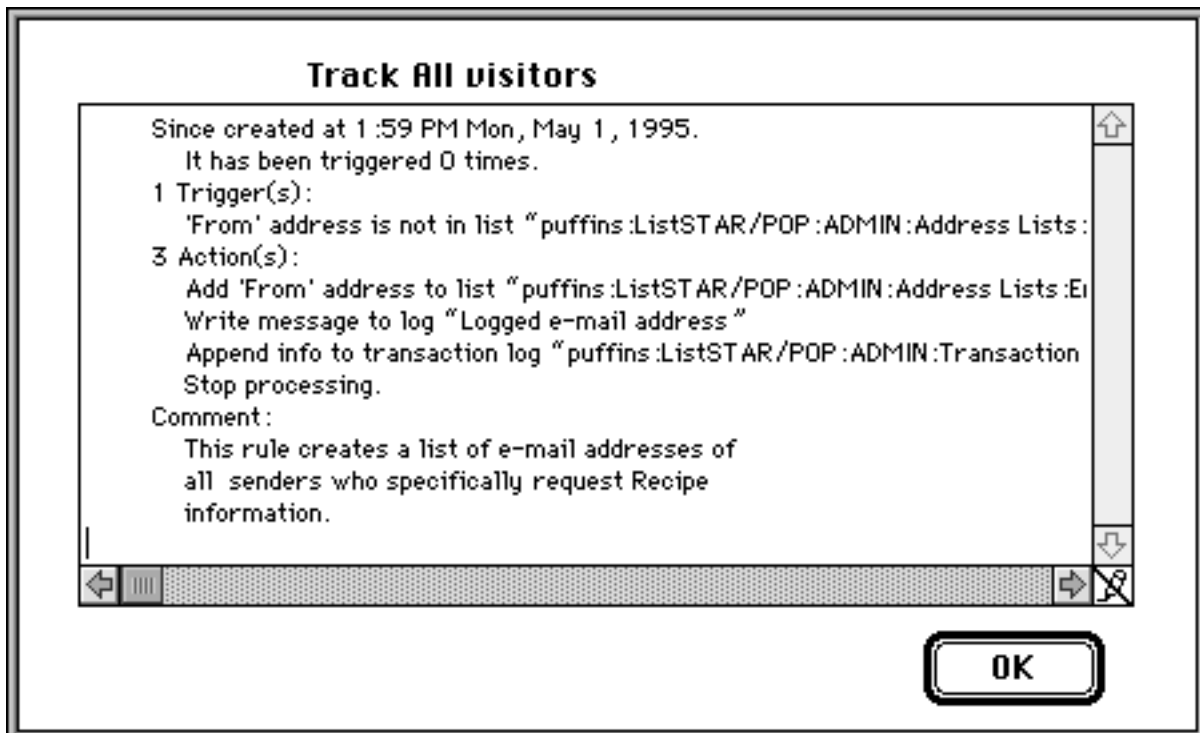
Track All visitors

Since created at 1:59 PM Mon, May 1, 1995.
It has been triggered 0 times.
1 Trigger(s):
'From' address is not in list "puffins:ListSTAR/POP:ADMIN:Address Lists:
3 Action(s):
Add 'From' address to list "puffins:ListSTAR/POP:ADMIN:Address Lists:E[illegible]
Write message to log "Logged e-mail address"
Append info to transaction log "puffins:ListSTAR/POP:ADMIN:Transaction
Stop processing.
Comment:
This rule creates a list of e-mail addresses of all senders who specifically request Recipe information.

OK